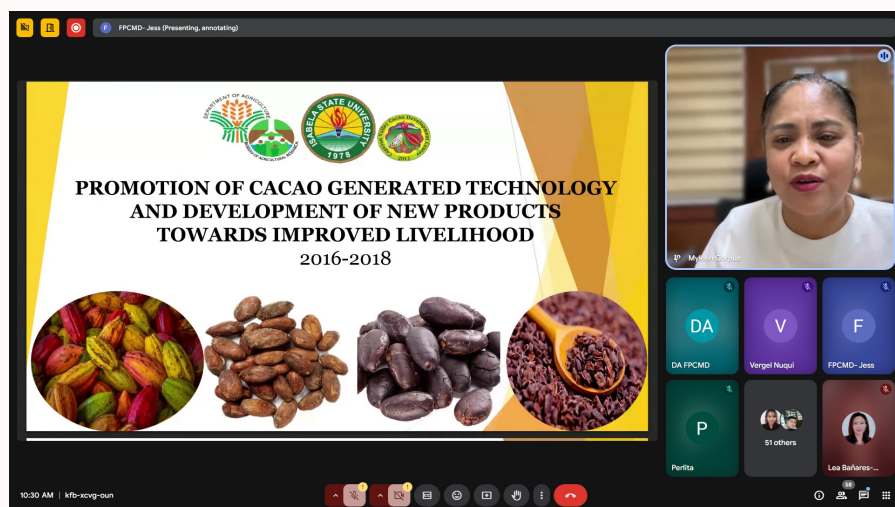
F FPCMD- Jess (Presenting, annotating)

DEPARTMENT OF AGRICULTURE
BUREAU OF AGRICULTURAL RESEARCH

ISABELA STATE UNIVERSITY
1978

PROMOTION OF CACAO GENERATED TECHNOLOGY AND DEVELOPMENT OF NEW PRODUCTS TOWARDS IMPROVED LIVELIHOOD
2016-2018

Mylene Gaspar

DA
DA FPCMD

V
Vergel Nuqui

F
FPCMD- Jess

P
Perlita

51 others

Lea Bañares-...

10:30 AM | kfb-xcvg-oun

58